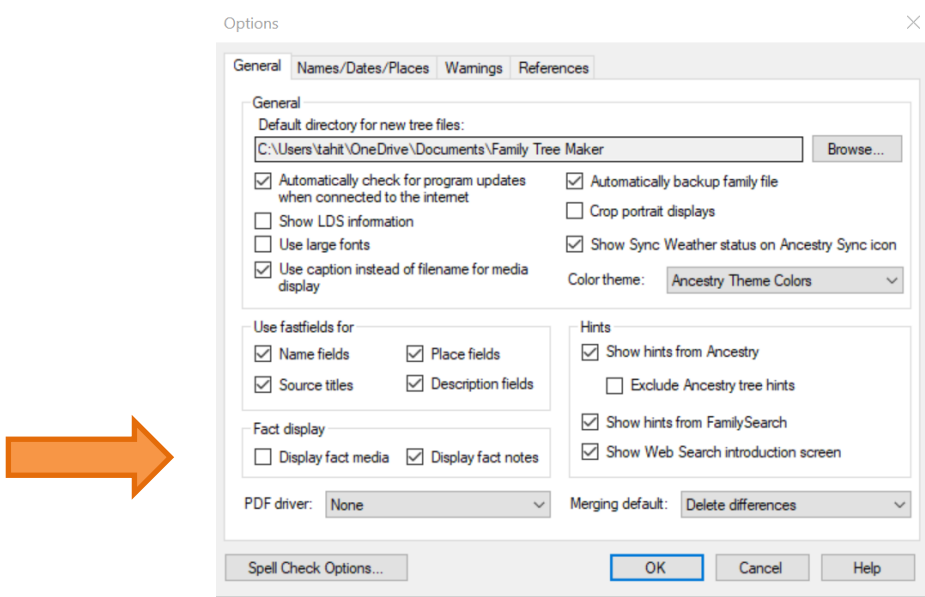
Options

General | Names/Dates/Places | Warnings | References

General

Default directory for new tree files:

C:\Users\tahit\OneDrive\Documents\Family Tree Maker

Browse...

☑ Automatically check for program updates when connected to the internet

☐ Show LDS information

☐ Use large fonts

☑ Use caption instead of filename for media display

☑ Automatically backup family file

☐ Crop portrait displays

☑ Show Sync Weather status on Ancestry Sync icon

Color theme: Ancestry Theme Colors

Use fastfields for

☑ Name fields ☑ Place fields

☑ Source titles ☑ Description fields

Fact display

☐ Display fact media ☑ Display fact notes

Hints

☑ Show hints from Ancestry

☐ Exclude Ancestry tree hints

☑ Show hints from FamilySearch

☑ Show Web Search introduction screen

PDF driver: None

Merging default: Delete differences

Spell Check Options...

OK

Cancel

Help